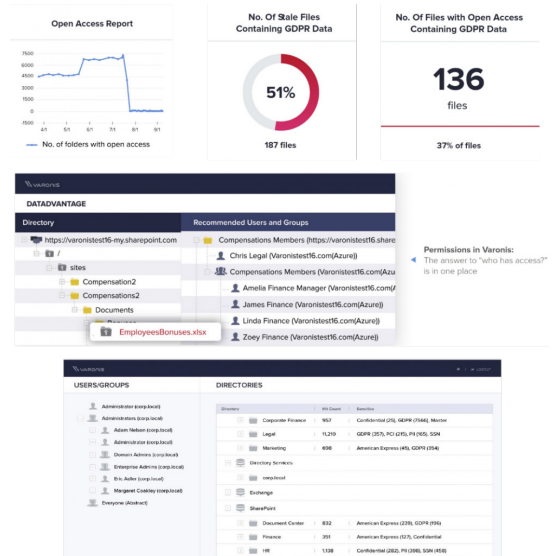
Open Access Report

7500
6000
4500
3000
1500
0
-1500

4/1 5/1 6/1 7/1 8/1 9/1

No. of folders with open access

No. Of Stale Files Containing GDPR Data

51%

187 files

No. Of Files with Open Access Containing GDPR Data

136

files

37% of files

VARONIS

DATADVANTAGE

Directory

https://varonistest16-my.sharepoint.com

/

sites

Compensation2

Compensations2

Documents

EmployeesBonuses.xlsx

Recommended Users and Groups

Compensations Members (https://varonistest16.share

Chris Legal (Varonistest16.com(Azure))

Compensations Members (Varonistest16.com(Azure))

Amelia Finance Manager (Varonistest16.com(Az

James Finance (Varonistest16.com(Azure))

Linda Finance (Varonistest16.com(Azure))

Zoey Finance (Varonistest16.com(Azure))

Permissions in Varonis:
The answer to "who has access?" is in one place

VARONIS

USERS/GROUPS

Administrator (corp.local)
Administrators (corp.local)
Adam Nelson (corp.local)
Administrator (corp.local)
Domain Admins (corp.local)
Enterprise Admins (corp.local)
Eric Adler (corp.local)
Margaret Coakley (corp.local)
Everyone (Abstract)

DIRECTORIES

| Directory | | Sensitive |
|---|---|---|
| Corporate Finance | 957 | Confidential (25), GDPR (7566), Master |
| Legal | 11,210 | GDPR (357), PCI (215), PII (165), SSN |
| Marketing | 698 | American Express (45), GDPR (354) |
| Directory Services | | |
| corp.local | | |
| Exchange | | |
| SharePoint | | |
| Document Center | 832 | American Express (239), GDPR (196) |
| Finance | 351 | American Express (527), Confidential |
| HR | 1,138 | Confidential (262), PII (286), SSN (458) |